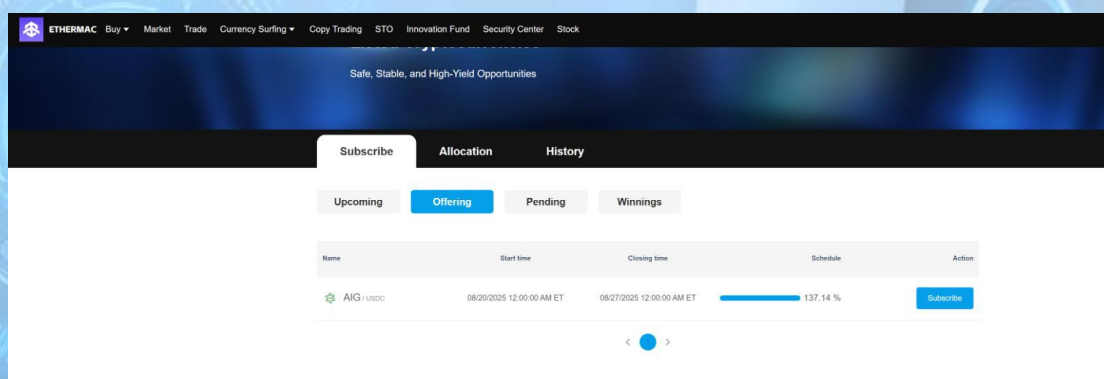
ETHERMAC Buy ▾ Market Trade Currency Surfing ▾ Copy Trading STO Innovation Fund Security Center Stock

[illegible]

Safe, Stable, and High-Yield Opportunities

Subscribe Allocation History

Upcoming Offering Pending Winnings

| Name | Start time | Closing time | Schedule | Action |
|---|---|---|---|---|
| AIG / USDC | 08/20/2025 12:00:00 AM ET | 08/27/2025 12:00:00 AM ET | 137.14 % | Subscribe |

‹ ›